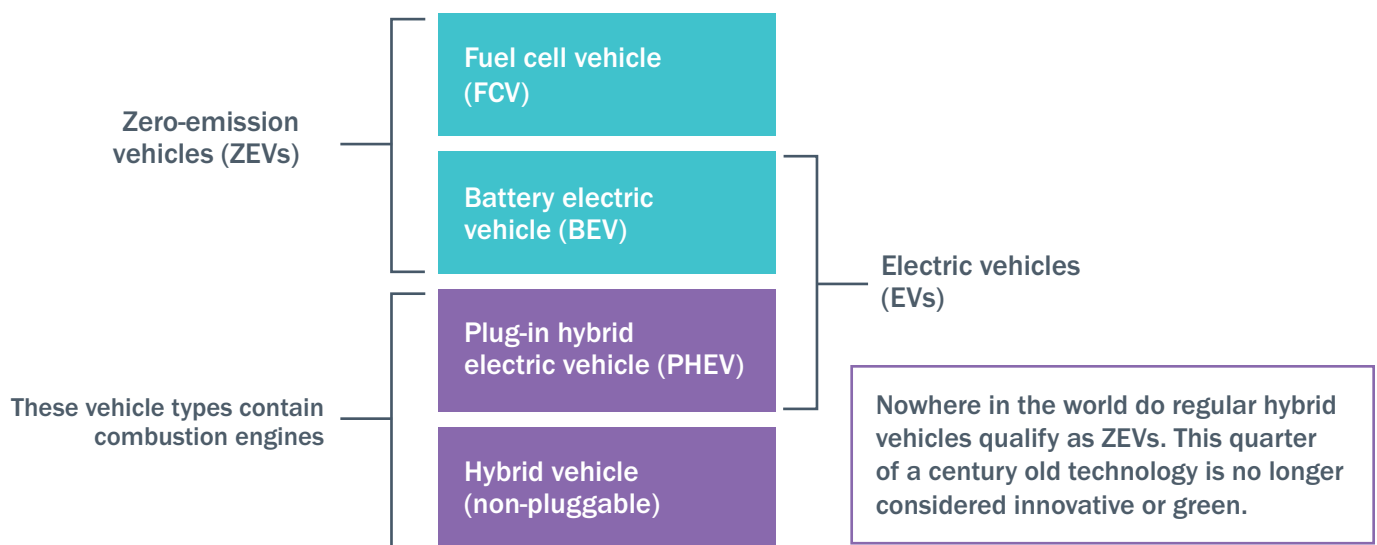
Zero-emission vehicles (ZEVs)

Fuel cell vehicle (FCV)

Battery electric vehicle (BEV)

Electric vehicles (EVs)

These vehicle types contain combustion engines

Plug-in hybrid electric vehicle (PHEV)

Hybrid vehicle (non-pluggable)

Nowhere in the world do regular hybrid vehicles qualify as ZEVs. This quarter of a century old technology is no longer considered innovative or green.